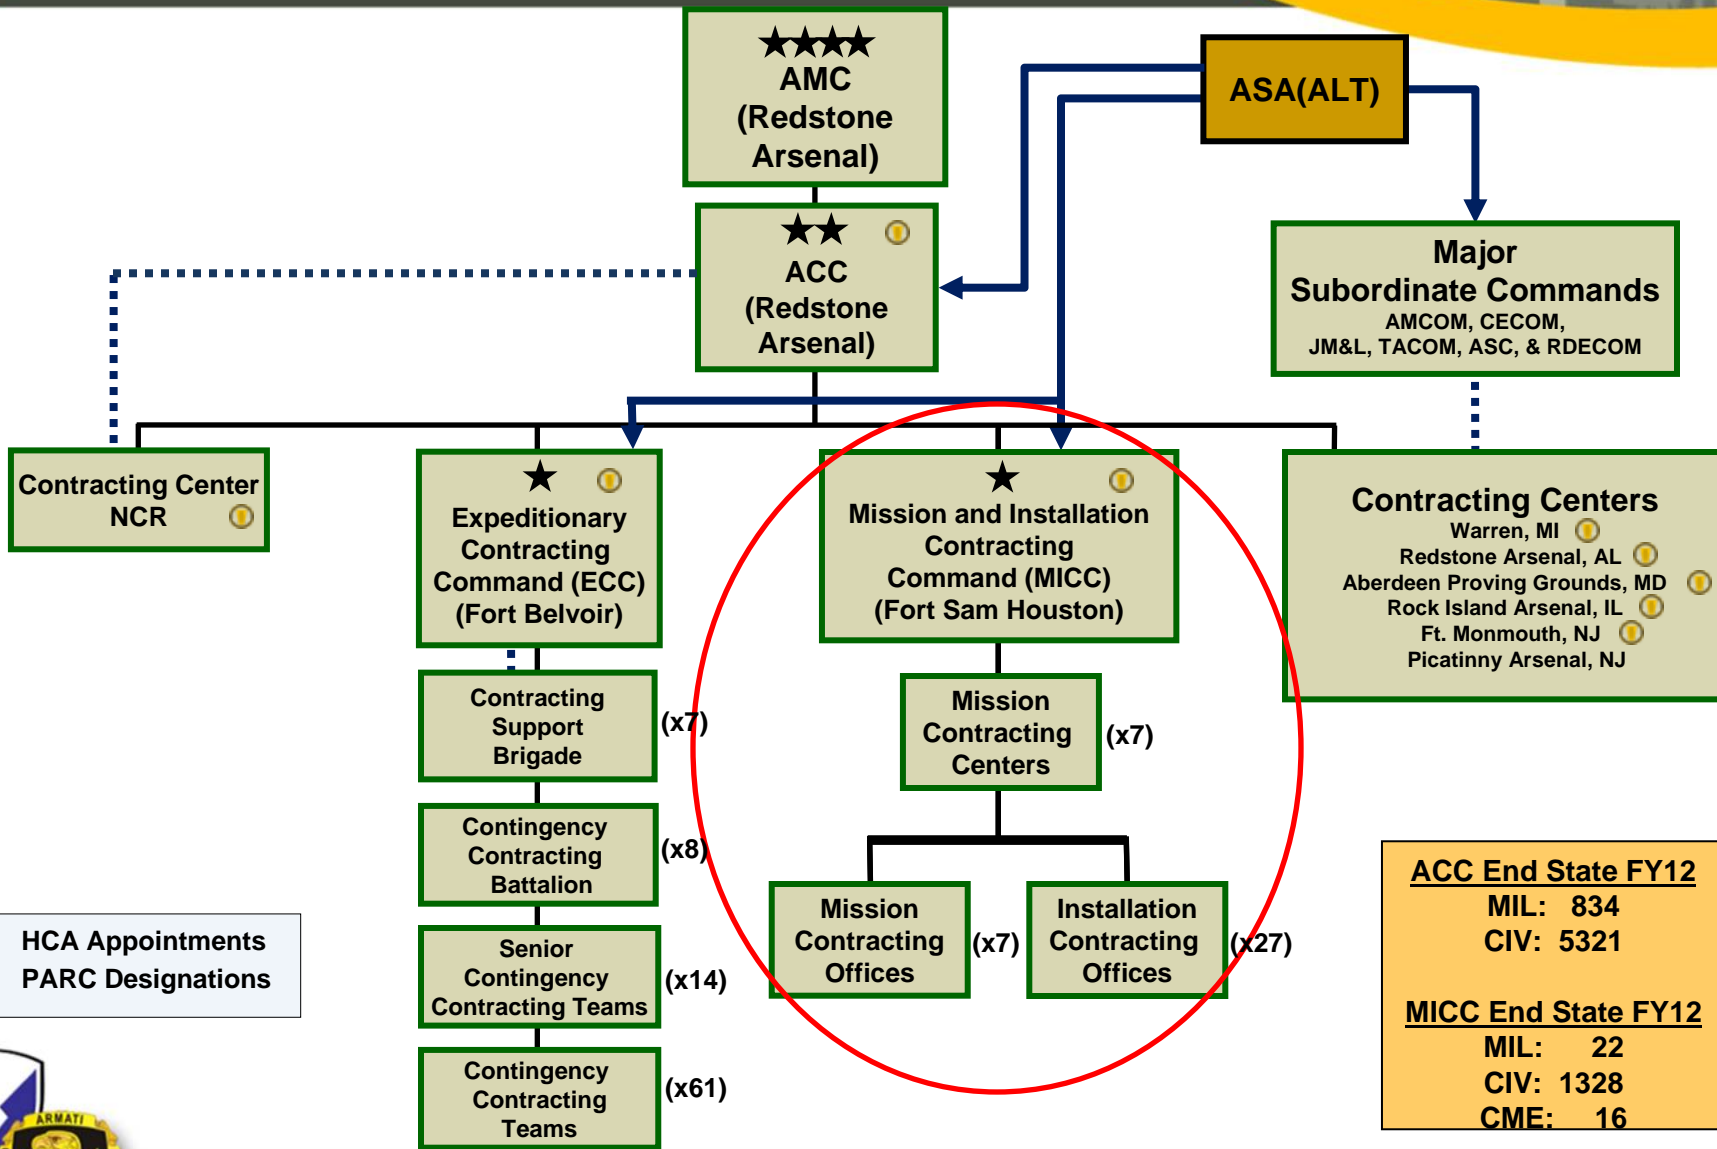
★★★★
AMC
(Redstone Arsenal)

ASA(ALT)

★★
ACC
(Redstone Arsenal)

Major Subordinate Commands
AMCOM, CECOM, JM&L, TACOM, ASC, & RDECOM

Contracting Center NCR

★
Expeditionary Contracting Command (ECC)
(Fort Belvoir)

★
Mission and Installation Contracting Command (MICC)
(Fort Sam Houston)

Contracting Centers
Warren, MI
Redstone Arsenal, AL
Aberdeen Proving Grounds, MD
Rock Island Arsenal, IL
Ft. Monmouth, NJ
Picatinny Arsenal, NJ

Contracting Support Brigade (x7)

Mission Contracting Centers (x7)

Contingency Contracting Battalion (x8)

Mission Contracting Offices (x7)

Installation Contracting Offices (x27)

HCA Appointments
PARC Designations

Senior Contingency Contracting Teams (x14)

Contingency Contracting Teams (x61)

ACC End State FY12
MIL: 834
CIV: 5321

MICC End State FY12
MIL: 22
CIV: 1328
CME: 16

ARMATI